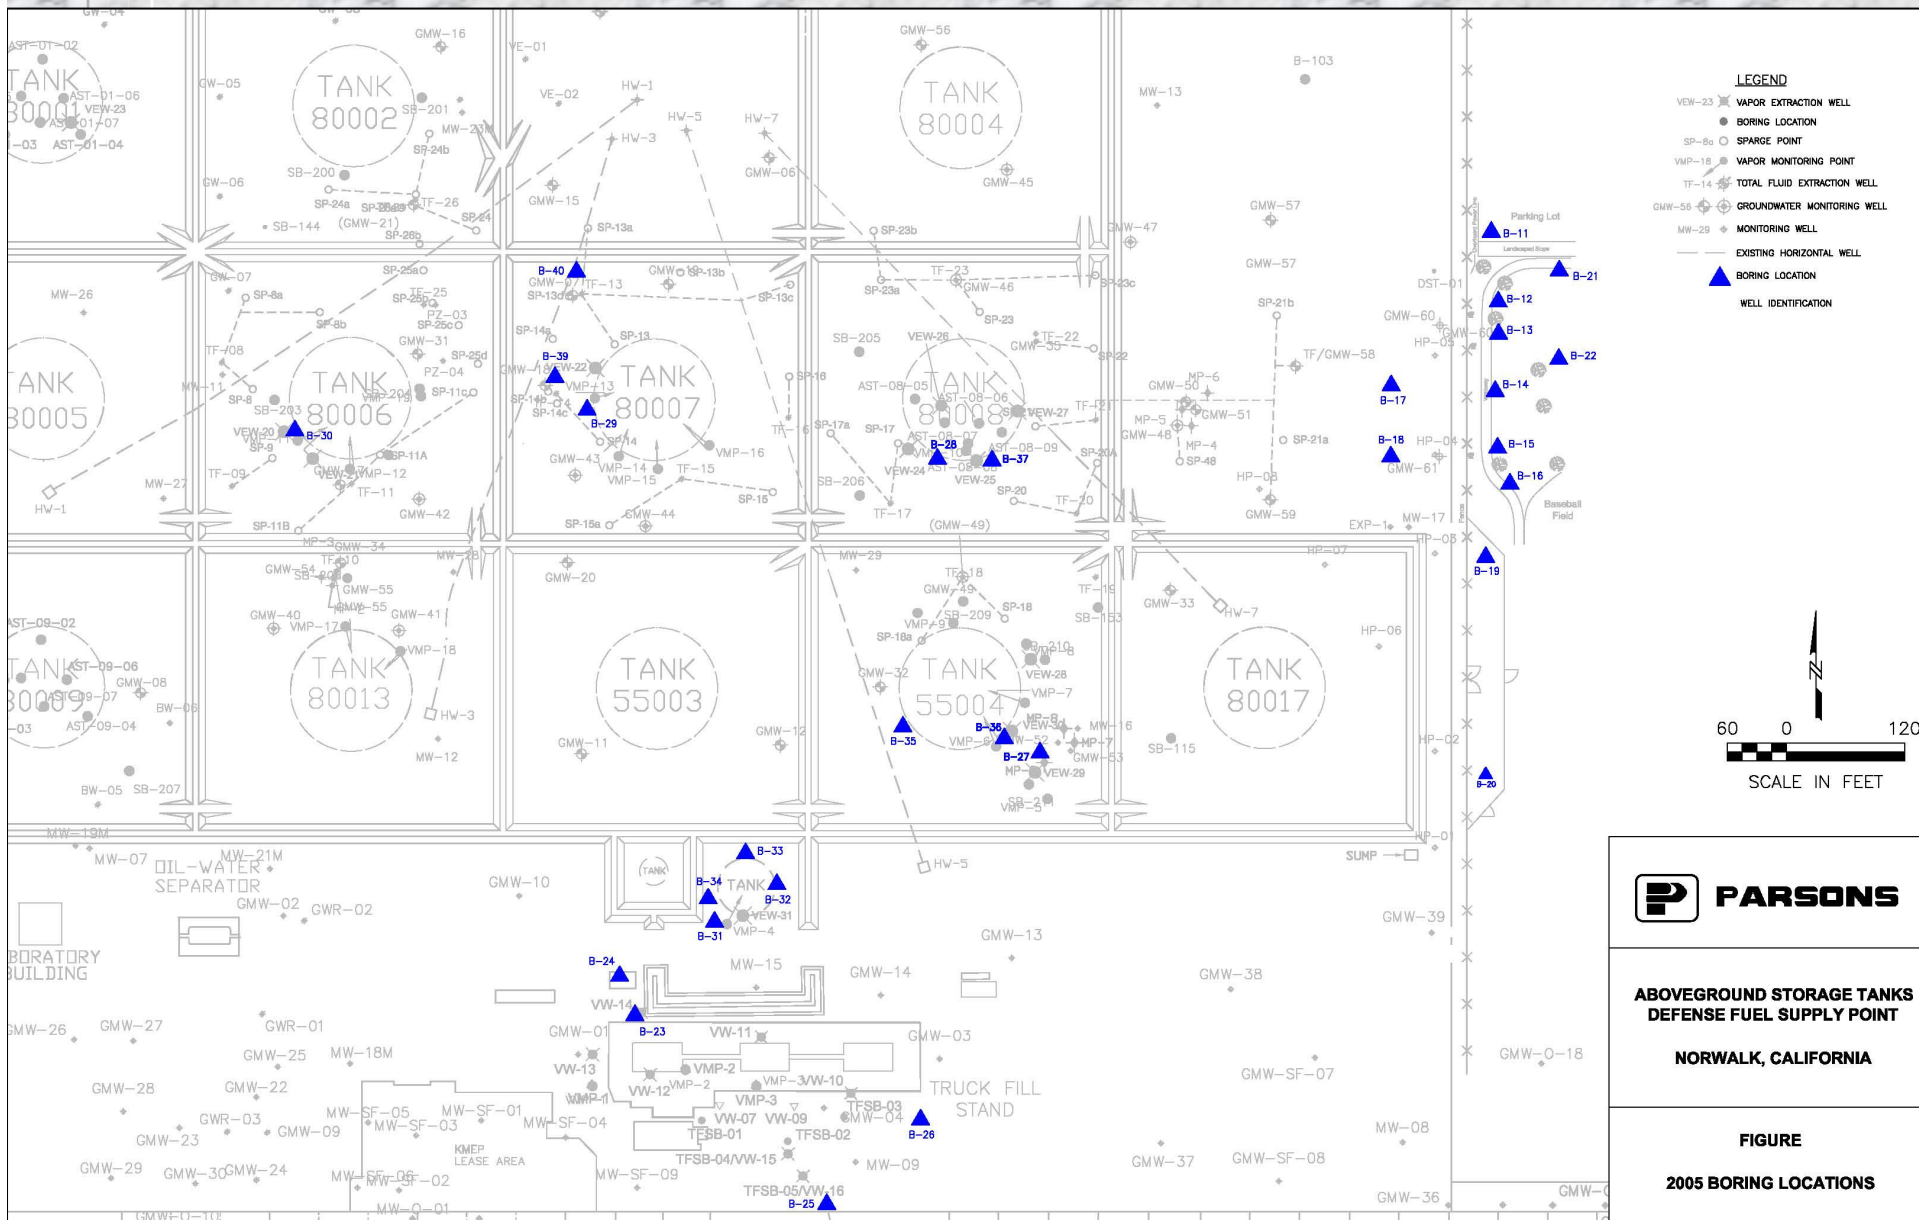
LEGEND
VEW-23 VAPOR EXTRACTION WELL
BORING LOCATION
SP-8a SPARGE POINT
VMP-18 VAPOR MONITORING POINT
TF-14 TOTAL FLUID EXTRACTION WELL
GMW-56 GROUNDWATER MONITORING WELL
MW-29 MONITORING WELL
EXISTING HORIZONTAL WELL
BORING LOCATION
WELL IDENTIFICATION

TANK 80001
TANK 80002
TANK 80004
TANK 80005
TANK 80006
TANK 80007
TANK 80008
TANK 80009
TANK 80013
TANK 55003
TANK 55004
TANK 80017
TANK

B-11 B-12 B-13 B-14 B-15 B-16 B-17 B-18 B-19 B-20 B-21 B-22 B-23 B-24 B-25 B-26 B-27 B-28 B-29 B-30 B-31 B-32 B-33 B-34 B-35 B-36 B-37 B-39 B-40

Parking Lot
Baseball Field

OIL-WATER SEPARATOR
LABORATORY BUILDING
TRUCK FILL STAND
KMEP LEASE AREA
SUMP

60 0 120
SCALE IN FEET

PARSONS

ABOVEGROUND STORAGE TANKS DEFENSE FUEL SUPPLY POINT

NORWALK, CALIFORNIA

FIGURE

2005 BORING LOCATIONS